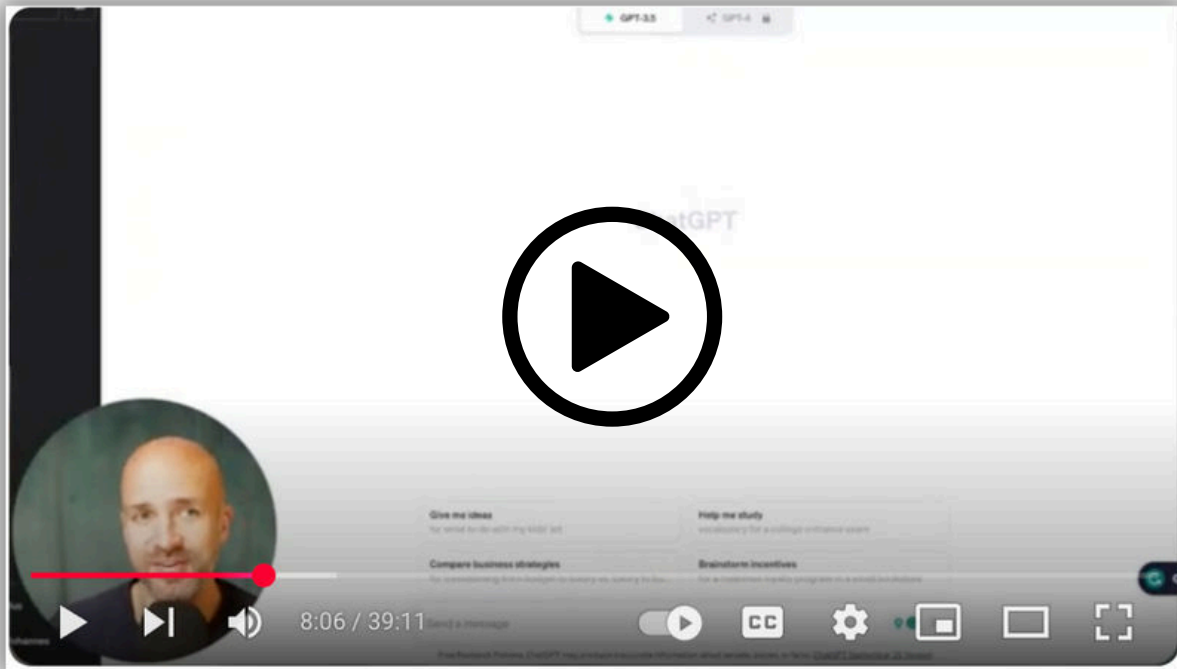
GPT-3.5

GPT-4

ChatGPT

Give me ideas
for what to do with my kids' art

Help me study
vocabulary for a college entrance exam

Compare business strategies
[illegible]

Brainstorm incentives
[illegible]

Send a message

8:06 / 39:11

CC